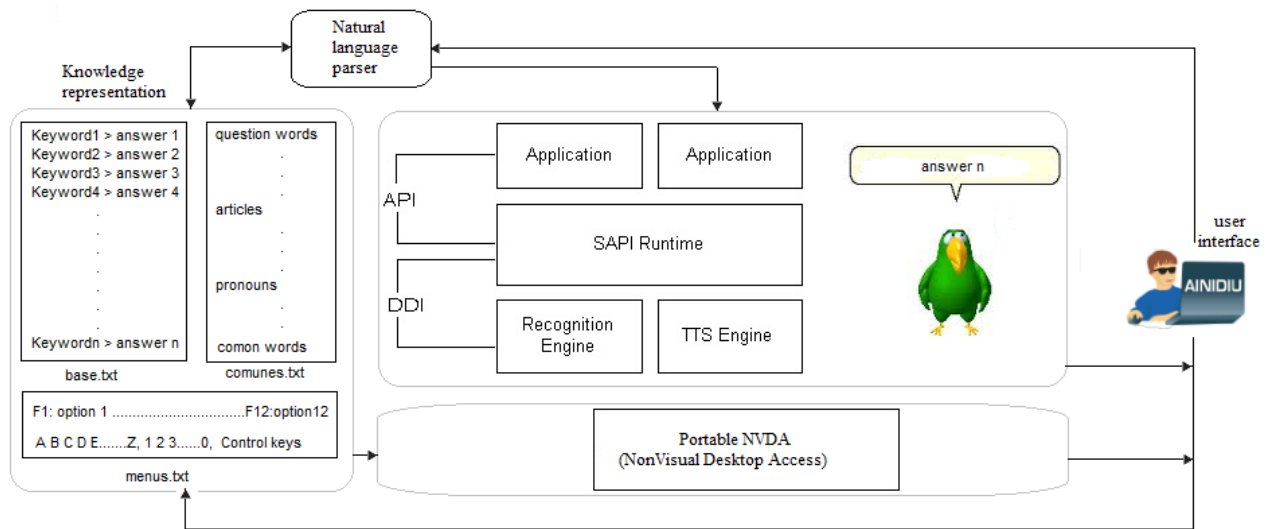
Natural language parser

Knowledge representation

Keyword1 > answer 1
Keyword2 > answer 2
Keyword3 > answer 3
Keyword4 > answer 4
.
.
.
.
.
.
.
Keywordn > answer n

base.txt

question words
.
.
articles
.
.
pronouns
.
comon words

comunes.txt

F1: option 1 ..................................F12:option12

A B C D E.......Z, 1 2 3......0, Control keys

menus.txt

API

DDI

Application

Application

SAPI Runtime

Recognition Engine

TTS Engine

answer n

user interface

AINIDIU

Portable NVDA
(NonVisual Desktop Access)